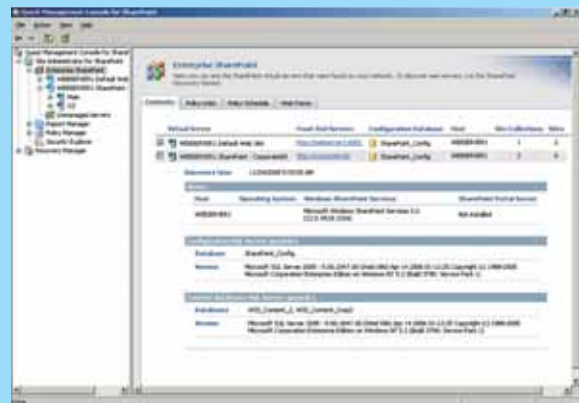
Quest Management Console for SharePoint
File Action View Help
Quest Management Console for SharePoint
Site Administrator for SharePoint
Enterprise SharePoint
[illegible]
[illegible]
Web
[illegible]
Unmanaged Servers
Report Manager
Policy Manager
Security Explorer
Recovery Manager
Enterprise SharePoint
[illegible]
Contents
Policy Lists
Policy Schedule
Web Parts
Default Server
Fresh Wall Services
Configuration Database
Host
Site Collections
Sites
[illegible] Default Web Site
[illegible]
SharePoint_Config
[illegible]
1
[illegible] SharePoint - Corporate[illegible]
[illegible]
SharePoint_Config
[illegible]
3
Discovered Date
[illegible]
Hosts
Host
Operating System
Windows SharePoint Services
SharePoint Portal Server
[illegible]
Microsoft Windows SharePoint Services 3.0 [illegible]
Not installed
Configuration Database
Database
SharePoint_Config
Version
Microsoft SQL Server 2005 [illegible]
Content Database
Databases
WSS_Content_1, WSS_Content_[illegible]
Version
Microsoft SQL Server 2005 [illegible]